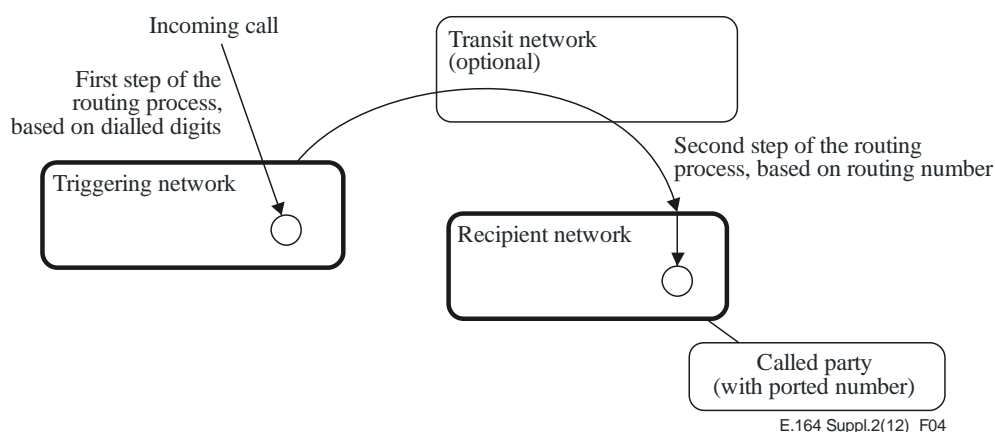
Incoming call

First step of the routing process, based on dialled digits

Transit network (optional)

Second step of the routing process, based on routing number

Triggering network

Recipient network

Called party (with ported number)

E.164 Suppl.2(12)_F04